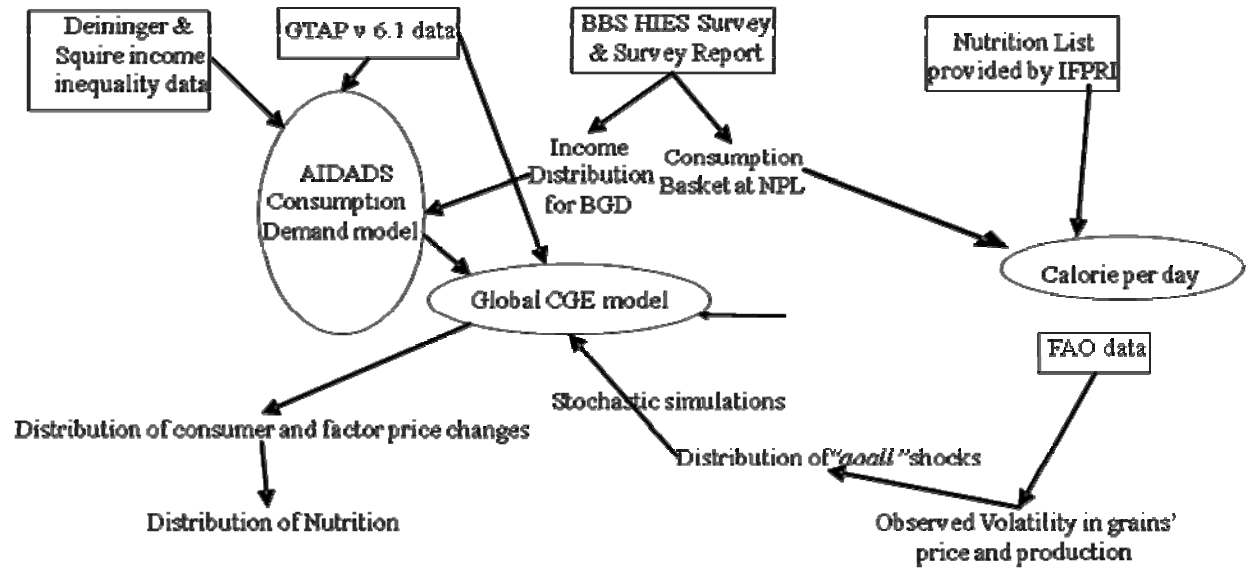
Deininger & Squire income inequality data

GTAP v 6.1 data

BBS HIES Survey & Survey Report

Nutrition List provided by IFPRI

Income Distribution for BGD

Consumption Basket at NPL

AIDADS Consumption Demand model

Global CGE model

Calorie per day

FAO data

Stochastic simulations

Distribution of consumer and factor price changes

Distribution of "aoall" shocks

Distribution of Nutrition

Observed Volatility in grains' price and production